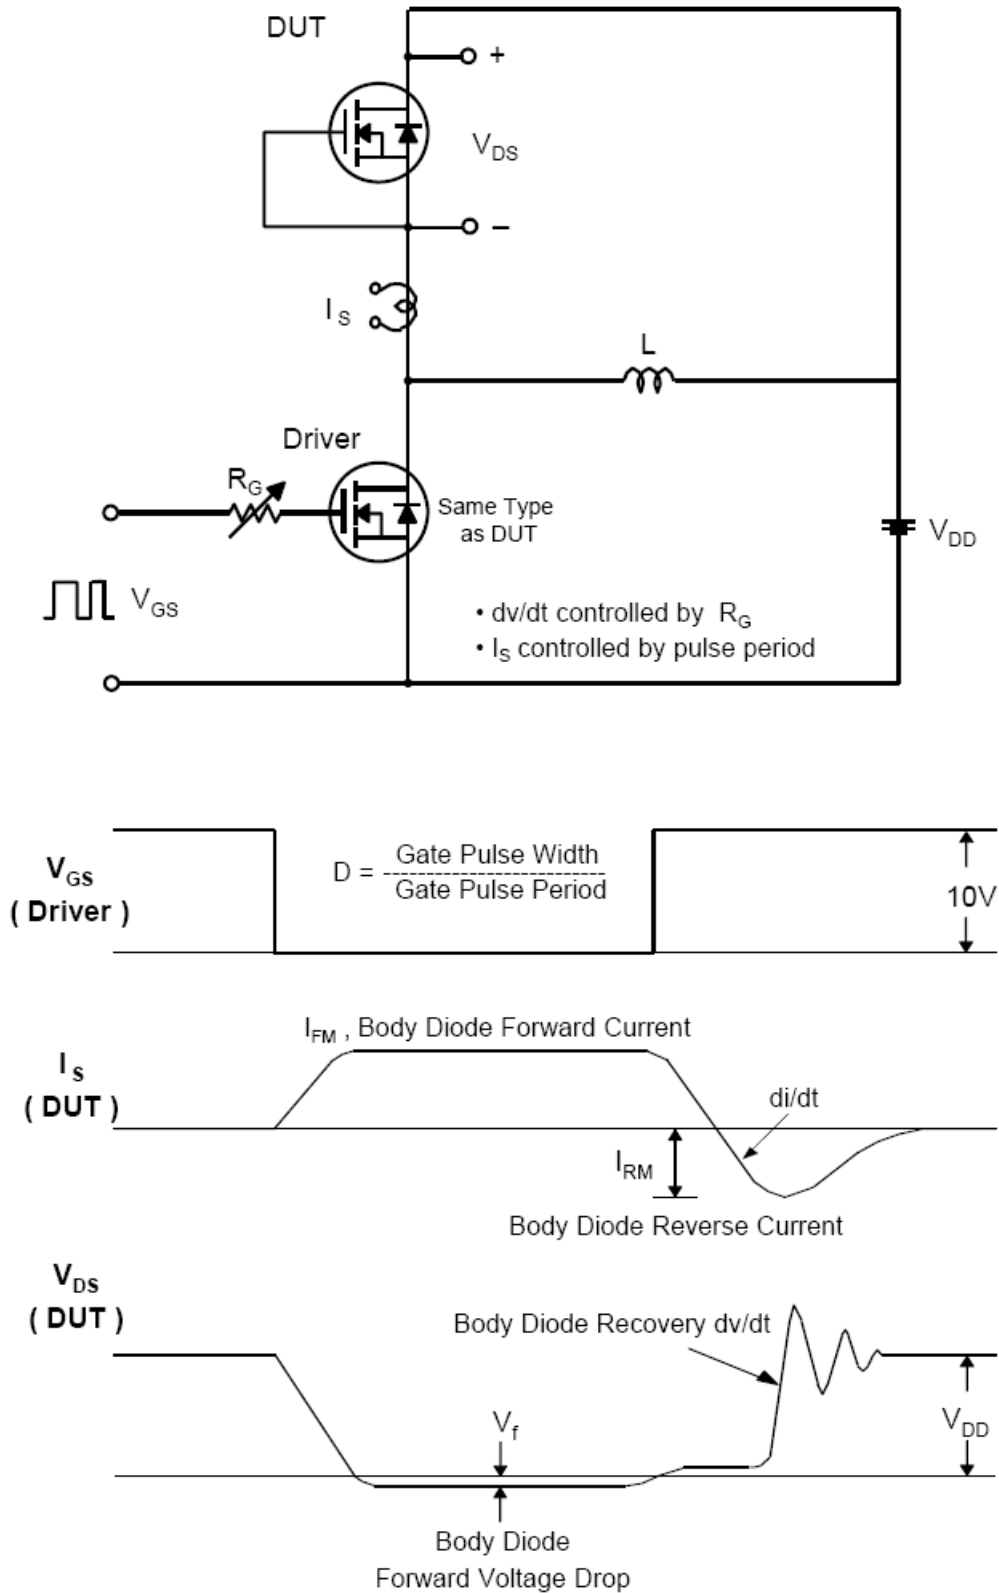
DUT

+

$V_{DS}$

–

$I_S$

L

Driver

$R_G$

Same Type as DUT

$V_{DD}$

$V_{GS}$

• dv/dt controlled by $R_G$

• $I_S$ controlled by pulse period

$V_{GS}$
( Driver )

D = $\frac{\text{Gate Pulse Width}}{\text{Gate Pulse Period}}$

10V

$I_{FM}$ , Body Diode Forward Current

$I_S$
( DUT )

di/dt

$I_{RM}$

Body Diode Reverse Current

$V_{DS}$
( DUT )

Body Diode Recovery dv/dt

$V_f$

$V_{DD}$

Body Diode
Forward Voltage Drop